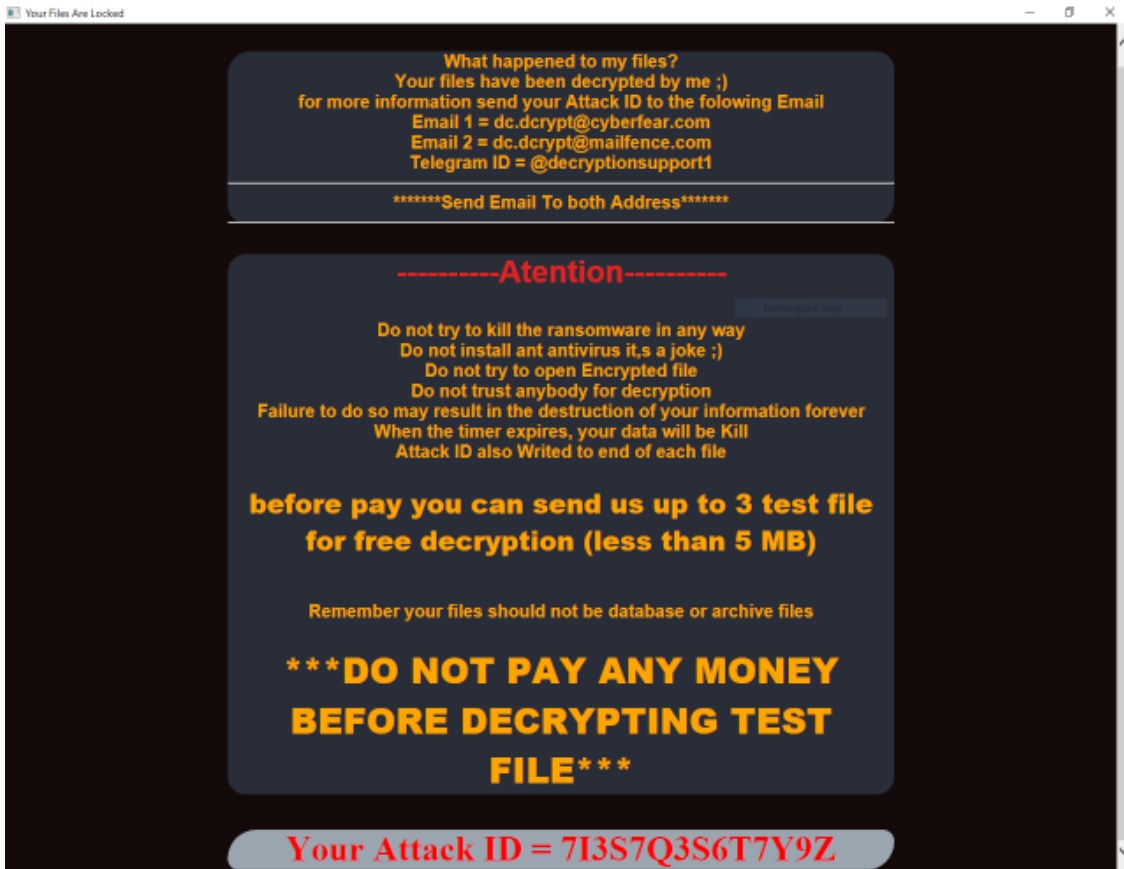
Your Files Are Locked

What happened to my files?
Your files have been decrypted by me ;)
for more information send your Attack ID to the folowing Email
Email 1 = dc.dcrypt@cyberfear.com
Email 2 = dc.dcrypt@mailfence.com
Telegram ID = @decryptionsupport1

*******Send Email To both Address*******

----------Atention----------

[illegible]

Do not try to kill the ransomware in any way
Do not install ant antivirus it,s a joke ;)
Do not try to open Encrypted file
Do not trust anybody for decryption
Failure to do so may result in the destruction of your information forever
When the timer expires, your data will be Kill
Attack ID also Writed to end of each file

before pay you can send us up to 3 test file for free decryption (less than 5 MB)

Remember your files should not be database or archive files

***DO NOT PAY ANY MONEY BEFORE DECRYPTING TEST FILE***

Your Attack ID = 7I3S7Q3S6T7Y9Z